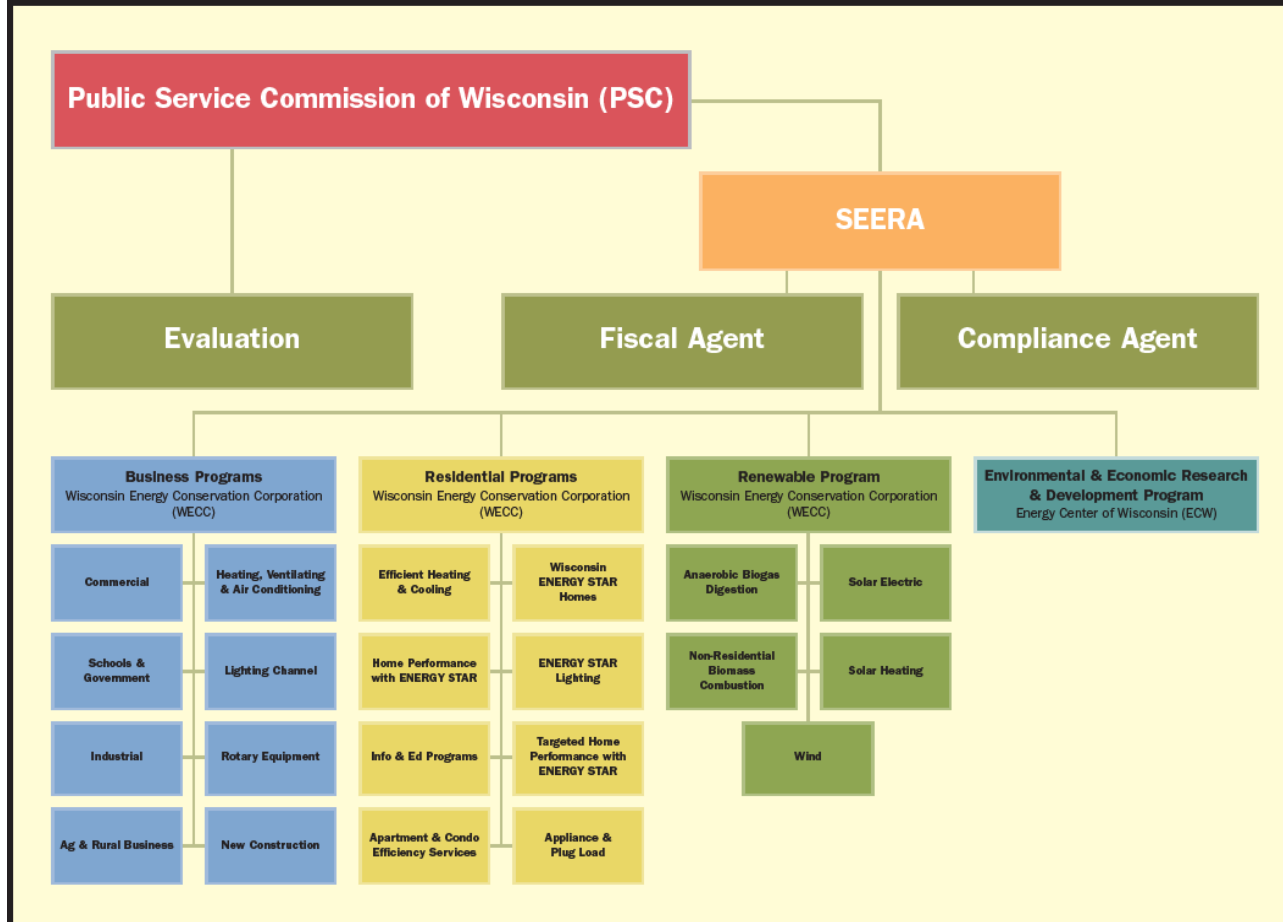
Public Service Commission of Wisconsin (PSC)

SEERA

Evaluation

Fiscal Agent

Compliance Agent

Business Programs
Wisconsin Energy Conservation Corporation (WECC)

Commercial

Heating, Ventilating & Air Conditioning

Schools & Government

Lighting Channel

Industrial

Rotary Equipment

Ag & Rural Business

New Construction

Residential Programs
Wisconsin Energy Conservation Corporation (WECC)

Efficient Heating & Cooling

Wisconsin ENERGY STAR Homes

Home Performance with ENERGY STAR

ENERGY STAR Lighting

Info & Ed Programs

Targeted Home Performance with ENERGY STAR

Apartment & Condo Efficiency Services

Appliance & Plug Load

Renewable Program
Wisconsin Energy Conservation Corporation (WECC)

Anaerobic Biogas Digestion

Solar Electric

Non-Residential Biomass Combustion

Solar Heating

Wind

Environmental & Economic Research & Development Program
Energy Center of Wisconsin (ECW)